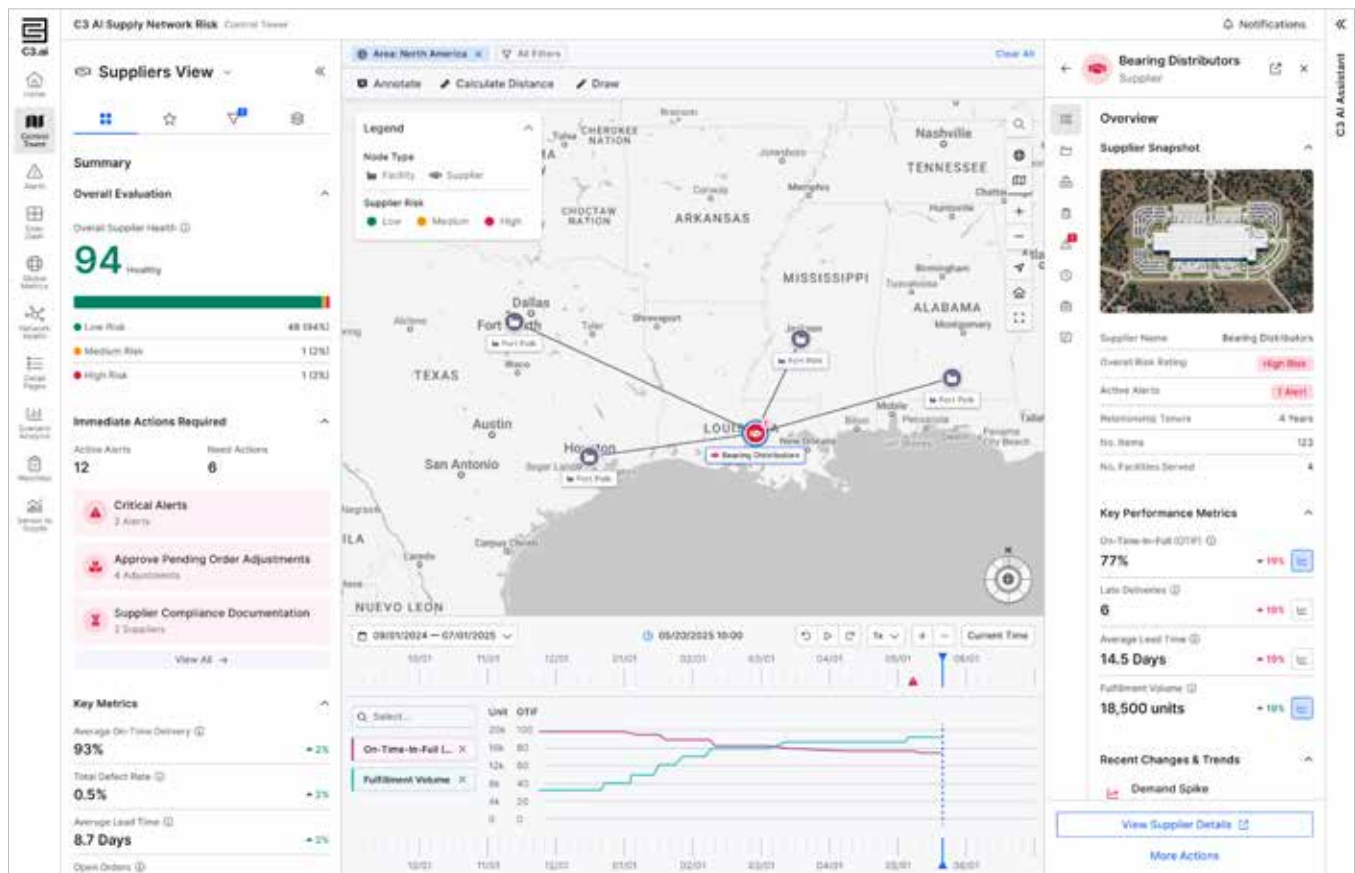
C3.ai

C3 AI Supply Network Risk Control Tower

Notifications

C3 AI Assistant

Home
Control Tower
Alerts
Data Dash
Global Metrics
Network Health
Detail Pages
Scenario Analysis
Watchlist
Sensor to Supply

Suppliers View

Summary

Overall Evaluation

Overall Supplier Health

94 Healthy

Low Risk 48 (94%)
Medium Risk 1 (2%)
High Risk 1 (2%)

Immediate Actions Required

Active Alerts 12
Need Actions 6

Critical Alerts
2 Alerts

Approve Pending Order Adjustments
4 Adjustments

Supplier Compliance Documentation
2 Suppliers

View All →

Key Metrics

Average On-Time Delivery
93% ▲2%

Total Defect Rate
0.5% ▲2%

Average Lead Time
8.7 Days ▲2%

Open Orders

Area: North America ×
All Filters
Clear All

Annotate
Calculate Distance
Draw

Legend
Node Type
Facility Supplier
Supplier Risk
Low Medium High

CHEROKEE NATION
CHOCTAW NATION
ARKANSAS
TENNESSEE
Nashville
Memphis
MISSISSIPPI
ALABAMA
Birmingham
Montgomery
Dallas
Fort Worth
Shreveport
Jackson
TEXAS
Austin
Houston
San Antonio
Sugar Land
LOUISIANA
New Orleans
Mobile
Pensacola
Corpus Christi
NUEVO LEON
Fort Polk
Bearing Distributors

09/01/2024 — 07/01/2025
05/20/2025 10:00
1x
Current Time

10/01 11/01 12/01 01/01 02/01 03/01 04/01 05/01 06/01

Select...
On-Time-In-Full (... ×
Fulfillment Volume ×

Unit OTIF
20k 100
16k 80
12k 60
8k 40
4k 20
0 0

Bearing Distributors
Supplier

Overview

Supplier Snapshot

Supplier Name Bearing Distributors
Overall Risk Rating High Risk
Active Alerts 1 Alert
Relationship Tenure 4 Years
No. Items 123
No. Facilities Served 4

Key Performance Metrics

On-Time-In-Full (OTIF)
77% ▾19%

Late Deliveries
6 ▾19%

Average Lead Time
14.5 Days ▾19%

Fulfillment Volume
18,500 units ▾19%

Recent Changes & Trends

Demand Spike

View Supplier Details

More Actions